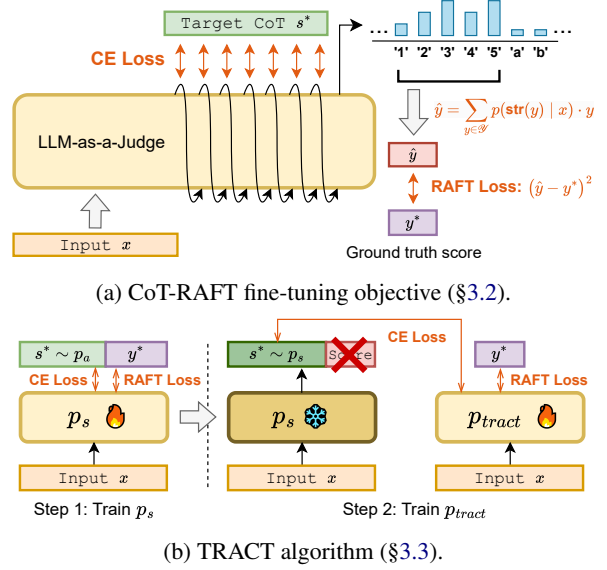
Target CoT $s^*$

CE Loss

LLM-as-a-Judge

Input $x$

... '1' '2' '3' '4' '5' 'a' 'b' ...

$\hat{y} = \sum_{y \in \mathcal{Y}} p(\mathbf{str}(y) \mid x) \cdot y$

$\hat{y}$

RAFT Loss: $(\hat{y} - y^*)^2$

$y^*$

Ground truth score

(a) CoT-RAFT fine-tuning objective (§3.2).

$s^* \sim p_a$ $y^*$

CE Loss RAFT Loss

$p_s$

Input $x$

Step 1: Train $p_s$

CE Loss

$s^* \sim p_s$ Score

$p_s$

Input $x$

$y^*$

RAFT Loss

$p_{tract}$

Input $x$

Step 2: Train $p_{tract}$

(b) TRACT algorithm (§3.3).